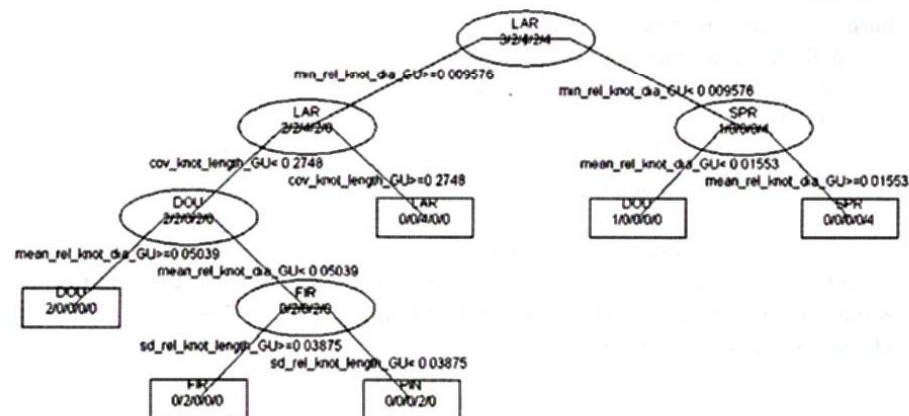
LAR
3/2/4/2/4

min_rel_knot_dia_GU>=0.009576

min_rel_knot_dia_GU< 0.009576

LAR
2/2/4/2/0

SPR
1/0/0/0/4

cov_knot_length_GU< 0.2748

cov_knot_length_GU>=0.2748

mean_rel_knot_dia_GU< 0.01553

mean_rel_knot_dia_GU>=0.01553

DOU
2/2/0/2/0

LAR
0/0/4/0/0

DOU
1/0/0/0/0

SPR
0/0/0/0/4

mean_rel_knot_dia_GU>=0.05039

mean_rel_knot_dia_GU< 0.05039

DOU
2/0/0/0/0

FIR
0/2/0/2/0

sd_rel_knot_length_GU>=0.03875

sd_rel_knot_length_GU< 0.03875

FIR
0/2/0/0/0

PIN
0/0/0/2/0